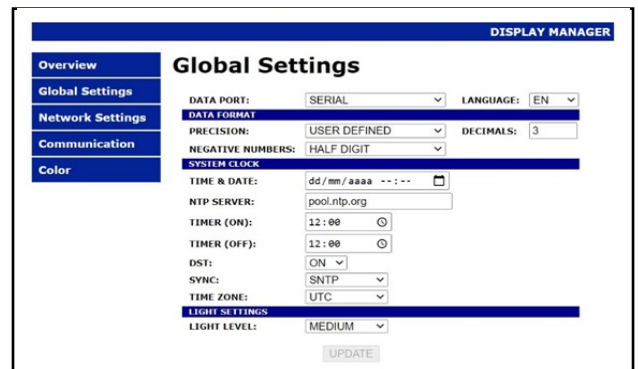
DISPLAY MANAGER

Overview
Global Settings
Network Settings
Communication
Color

Global Settings

DATA PORT: SERIAL
LANGUAGE: EN

DATA FORMAT

PRECISION: USER DEFINED
DECIMALS: 3
NEGATIVE NUMBERS: HALF DIGIT

SYSTEM CLOCK

TIME & DATE: dd/mm/aaaa --:--
NTP SERVER: pool.ntp.org
TIMER (ON): 12:00
TIMER (OFF): 12:00
DST: ON
SYNC: SNTP
TIME ZONE: UTC

LIGHT SETTINGS

LIGHT LEVEL: MEDIUM

UPDATE